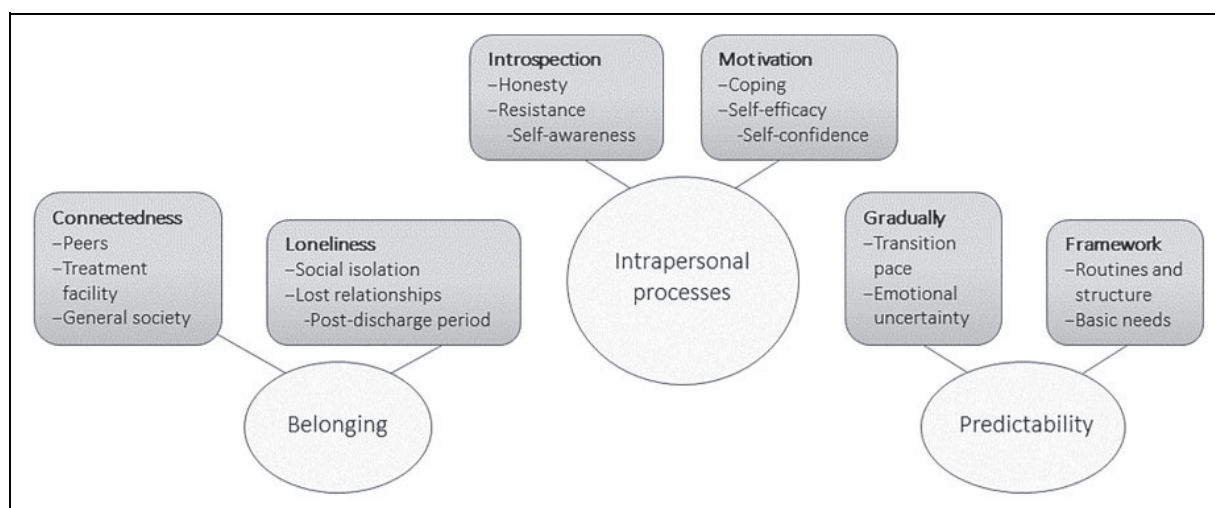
Introspection
–Honesty
–Resistance
-Self-awareness

Motivation
–Coping
–Self-efficacy
-Self-confidence

Intrapersonal processes

Connectedness
–Peers
–Treatment facility
–General society

Loneliness
–Social isolation
–Lost relationships
-Post-discharge period

Belonging

Gradually
–Transition pace
–Emotional uncertainty

Framework
–Routines and structure
–Basic needs

Predictability